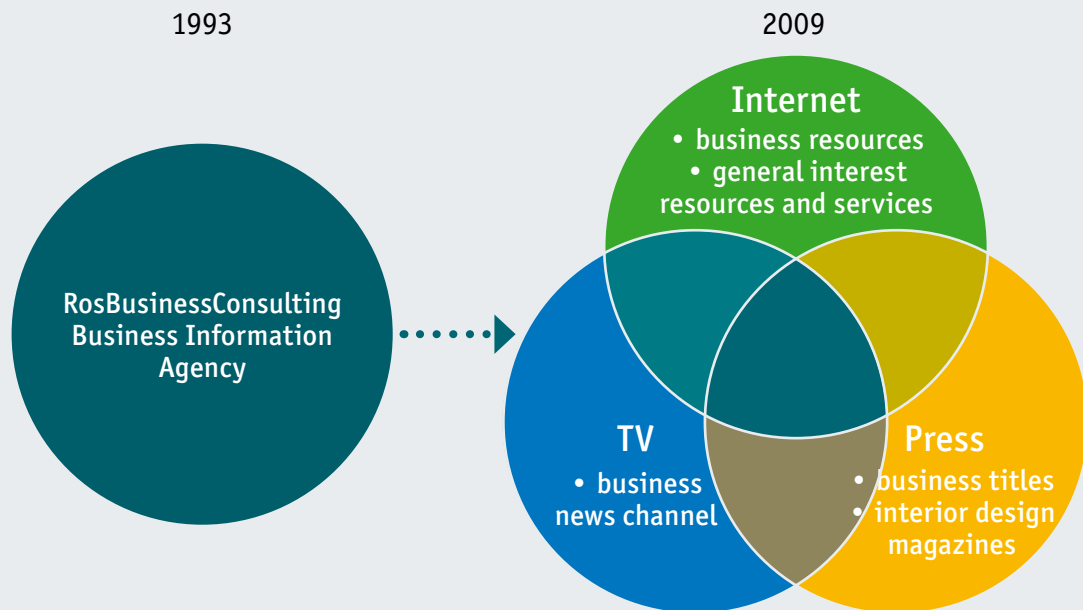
1993

2009

RosBusinessConsulting Business Information Agency

Internet
• business resources
• general interest resources and services

TV
• business news channel

Press
• business titles
• interior design magazines